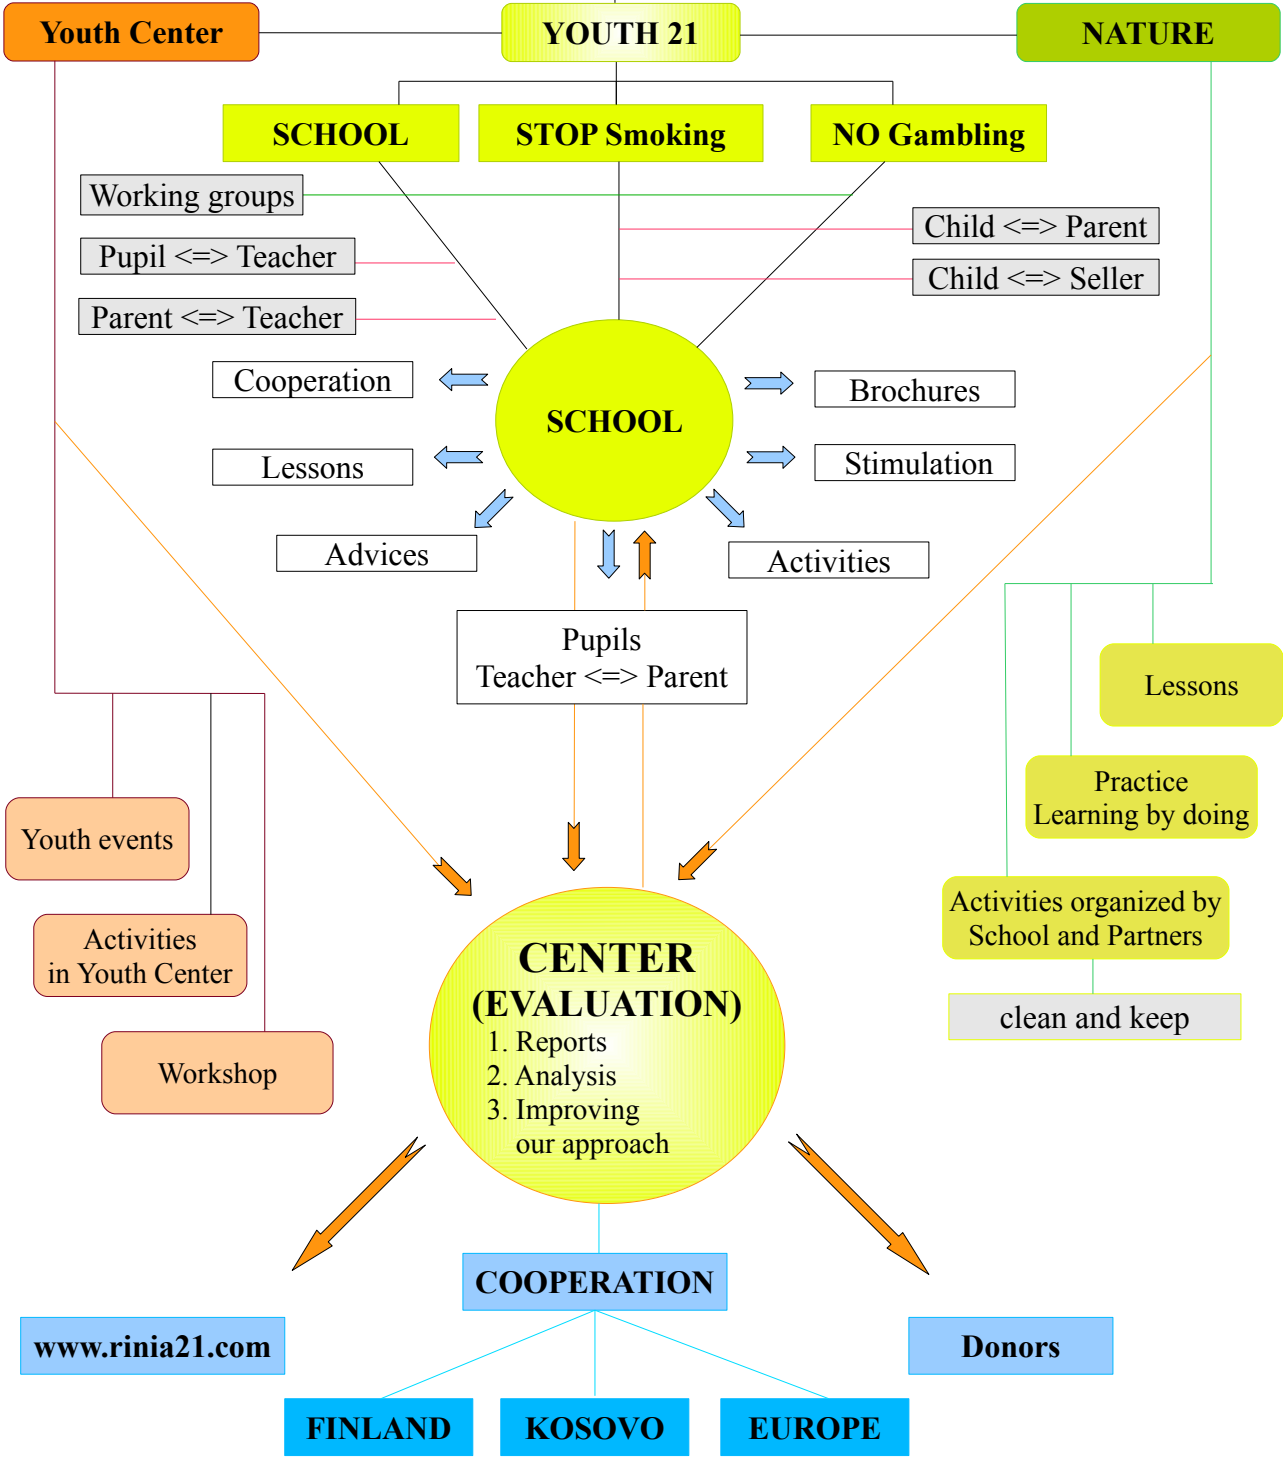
Youth Center

YOUTH 21

NATURE

SCHOOL

STOP Smoking

NO Gambling

Working groups

Pupil <=> Teacher

Parent <=> Teacher

Child <=> Parent

Child <=> Seller

Cooperation

SCHOOL

Brochures

Lessons

Stimulation

Advices

Activities

Pupils
Teacher <=> Parent

Lessons

Practice
Learning by doing

Youth events

Activities organized by School and Partners

Activities in Youth Center

clean and keep

CENTER
(EVALUATION)
1. Reports
2. Analysis
3. Improving our approach

Workshop

COOPERATION

www.rinia21.com

Donors

FINLAND

KOSOVO

EUROPE